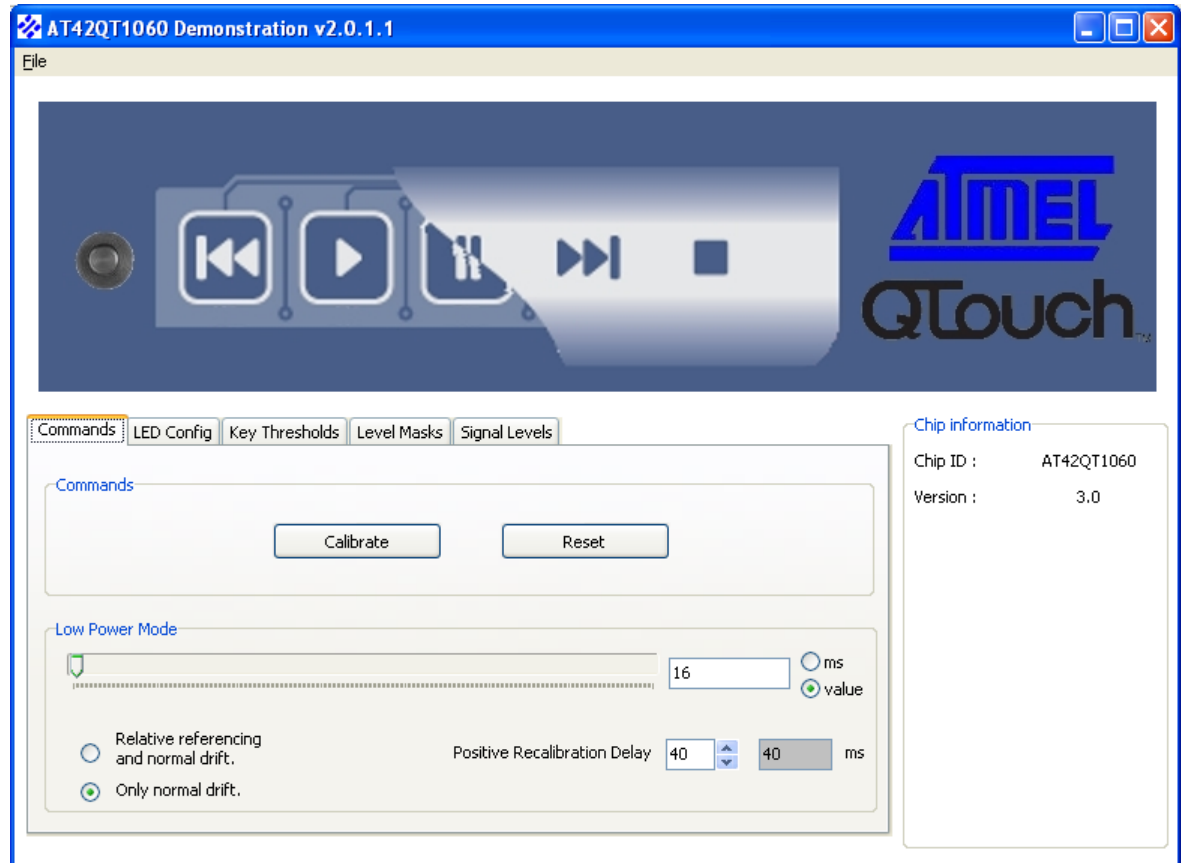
AT42QT1060 Demonstration v2.0.1.1

File

ATMEL
QTouch™

Commands | LED Config | Key Thresholds | Level Masks | Signal Levels

Commands

Calibrate

Reset

Low Power Mode

16

ms

value

Relative referencing and normal drift.

Only normal drift.

Positive Recalibration Delay

40

40

ms

Chip information

Chip ID : AT42QT1060

Version : 3.0